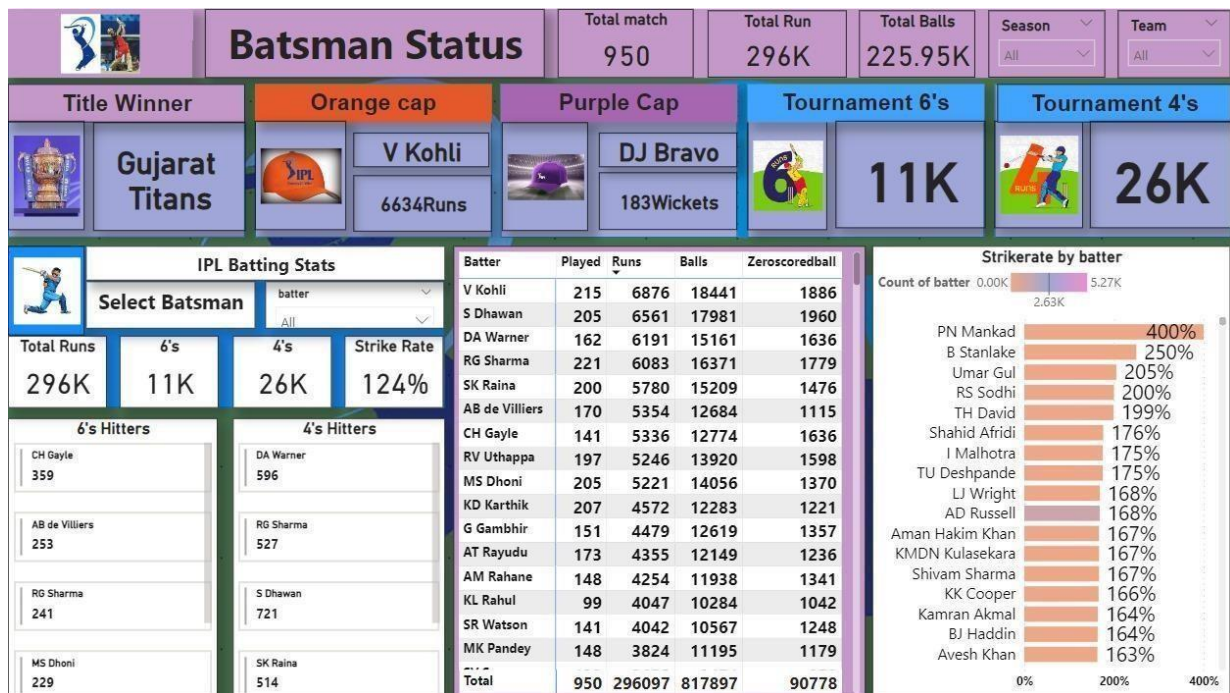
Batsman Status

Total match
950

Total Run
296K

Total Balls
225.95K

Season
All

Team
All

Title Winner
Gujarat Titans

Orange cap
V Kohli
6634Runs

Purple Cap
DJ Bravo
183Wickets

Tournament 6's
11K

Tournament 4's
26K

IPL Batting Stats
Select Batsman
batter
All

| Total Runs | 6's | 4's | Strike Rate |
|---|---|---|---|
| 296K | 11K | 26K | 124% |

6's Hitters
CH Gayle
359
AB de Villiers
253
RG Sharma
241
MS Dhoni
229

4's Hitters
DA Warner
596
RG Sharma
527
S Dhawan
721
SK Raina
514

| Batter | Played | Runs | Balls | Zeroscoredball |
|---|---|---|---|---|
| V Kohli | 215 | 6876 | 18441 | 1886 |
| S Dhawan | 205 | 6561 | 17981 | 1960 |
| DA Warner | 162 | 6191 | 15161 | 1636 |
| RG Sharma | 221 | 6083 | 16371 | 1779 |
| SK Raina | 200 | 5780 | 15209 | 1476 |
| AB de Villiers | 170 | 5354 | 12684 | 1115 |
| CH Gayle | 141 | 5336 | 12774 | 1636 |
| RV Uthappa | 197 | 5246 | 13920 | 1598 |
| MS Dhoni | 205 | 5221 | 14056 | 1370 |
| KD Karthik | 207 | 4572 | 12283 | 1221 |
| G Gambhir | 151 | 4479 | 12619 | 1357 |
| AT Rayudu | 173 | 4355 | 12149 | 1236 |
| AM Rahane | 148 | 4254 | 11938 | 1341 |
| KL Rahul | 99 | 4047 | 10284 | 1042 |
| SR Watson | 141 | 4042 | 10567 | 1248 |
| MK Pandey | 148 | 3824 | 11195 | 1179 |
| Total | 950 | 296097 | 817897 | 90778 |

Strikerate by batter
Count of batter 0.00K 5.27K
2.63K

PN Mankad 400%
B Stanlake 250%
Umar Gul 205%
RS Sodhi 200%
TH David 199%
Shahid Afridi 176%
I Malhotra 175%
TU Deshpande 175%
LJ Wright 168%
AD Russell 168%
Aman Hakim Khan 167%
KMDN Kulasekara 167%
Shivam Sharma 167%
KK Cooper 166%
Kamran Akmal 164%
BJ Haddin 164%
Avesh Khan 163%
0% 200% 400%